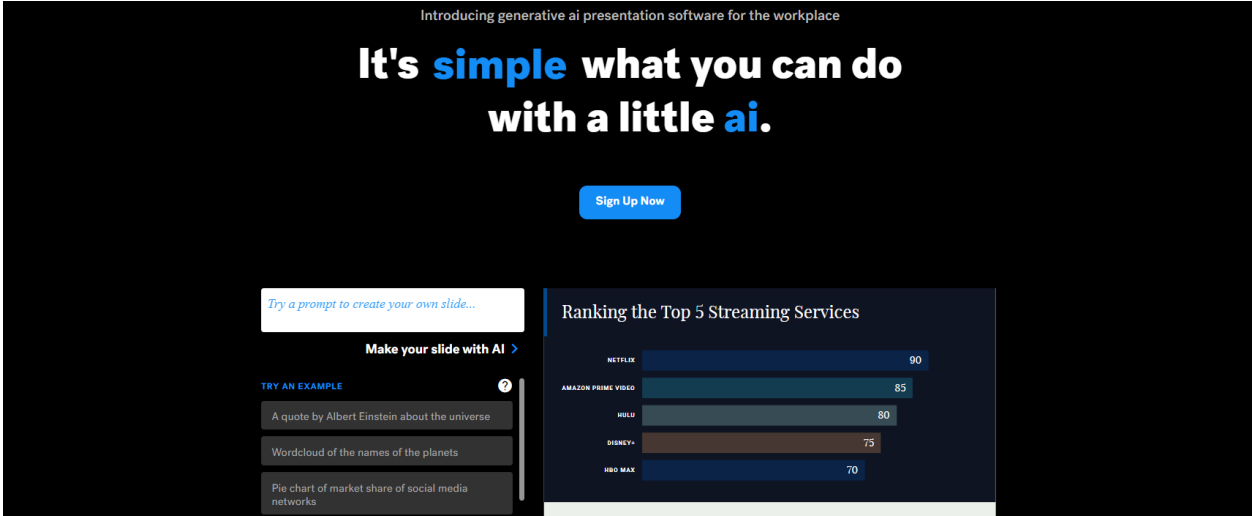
Introducing generative ai presentation software for the workplace

It's simple what you can do with a little ai.

Sign Up Now

Try a prompt to create your own slide...

Make your slide with AI >

TRY AN EXAMPLE

?

A quote by Albert Einstein about the universe

Wordcloud of the names of the planets

Pie chart of market share of social media networks

Ranking the Top 5 Streaming Services

| | |
|---|---|
| NETFLIX | 90 |
| AMAZON PRIME VIDEO | 85 |
| HULU | 80 |
| DISNEY+ | 75 |
| HBO MAX | 70 |